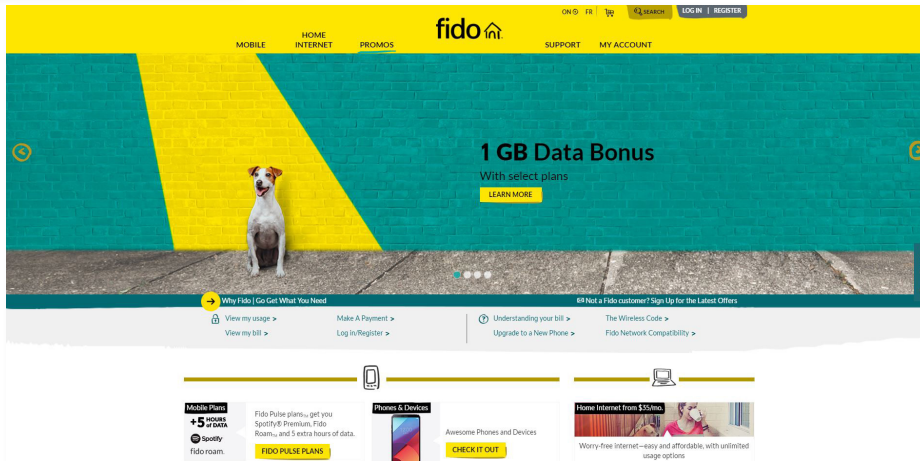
ON FR SEARCH LOG IN | REGISTER

fido

MOBILE HOME INTERNET PROMOS SUPPORT MY ACCOUNT

1 GB Data Bonus

With select plans

LEARN MORE

Why Fido | Go Get What You Need

Not a Fido customer? Sign Up for the Latest Offers

View my usage >
View my bill >
Make A Payment >
Log in/Register >
Understanding your bill >
Upgrade to a New Phone >
The Wireless Code >
Fido Network Compatibility >

Mobile Plans
+5 HOURS of DATA
Spotify
fido roam.

Fido Pulse plans$_{TM}$ get you Spotify® Premium, Fido Roam$_{TM}$ and 5 extra hours of data.

FIDO PULSE PLANS

Phones & Devices

Awesome Phones and Devices

CHECK IT OUT

Home Internet from $35/mo.

Worry-free internet—easy and affordable, with unlimited usage options